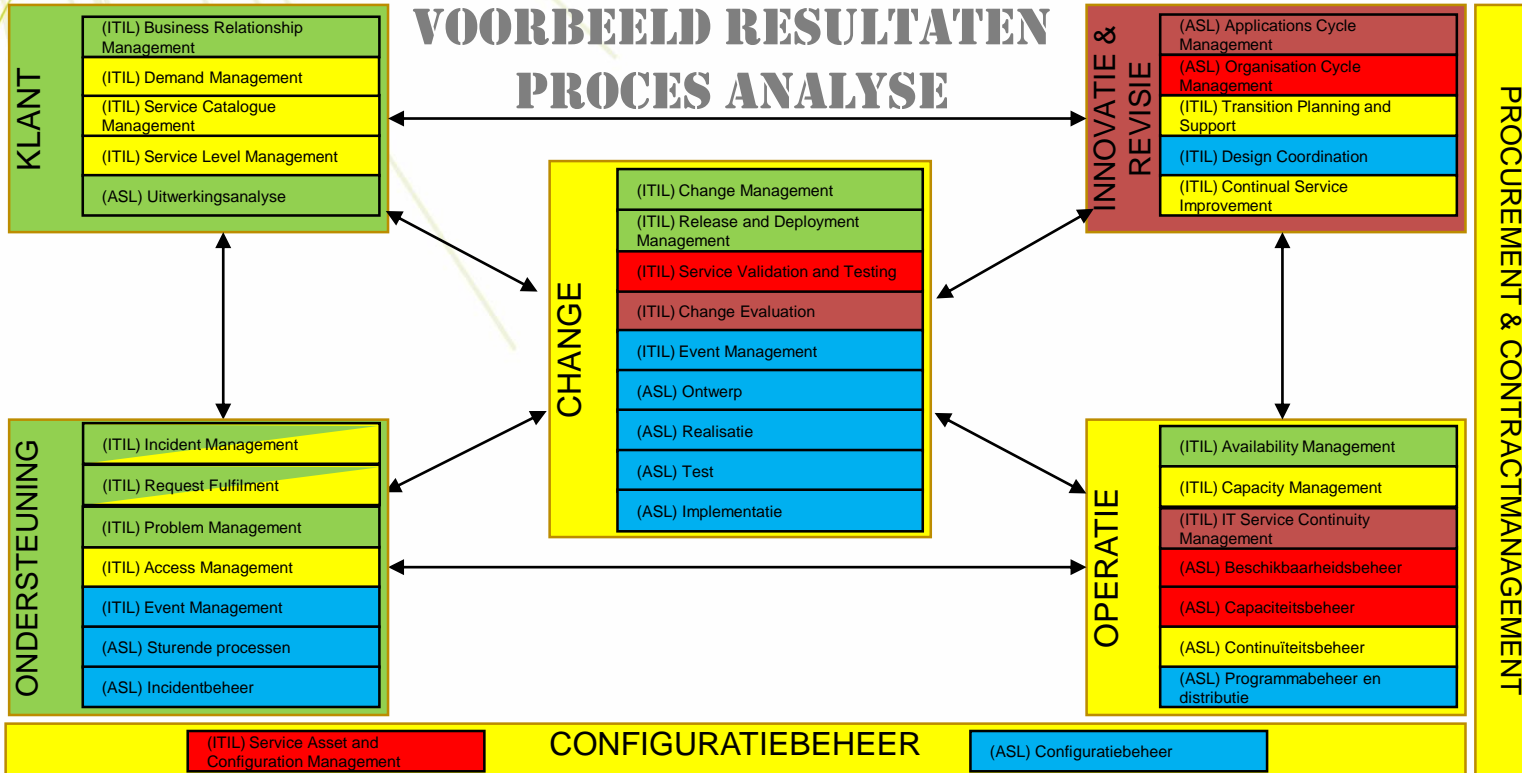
VOORBEELD RESULTATEN PROCES ANALYSE

KLANT

(ITIL) Business Relationship Management

(ITIL) Demand Management

(ITIL) Service Catalogue Management

(ITIL) Service Level Management

(ASL) Uitwerkingsanalyse

INNOVATIE & REVISIE

(ASL) Applications Cycle Management

(ASL) Organisation Cycle Management

(ITIL) Transition Planning and Support

(ITIL) Design Coordination

(ITIL) Continual Service Improvement

PROCUREMENT & CONTRACTMANAGEMENT

CHANGE

(ITIL) Change Management

(ITIL) Release and Deployment Management

(ITIL) Service Validation and Testing

(ITIL) Change Evaluation

(ITIL) Event Management

(ASL) Ontwerp

(ASL) Realisatie

(ASL) Test

(ASL) Implementatie

ONDERSTEUNING

(ITIL) Incident Management

(ITIL) Request Fulfilment

(ITIL) Problem Management

(ITIL) Access Management

(ITIL) Event Management

(ASL) Sturende processen

(ASL) Incidentbeheer

OPERATIE

(ITIL) Availability Management

(ITIL) Capacity Management

(ITIL) IT Service Continuity Management

(ASL) Beschikbaarheidsbeheer

(ASL) Capaciteitsbeheer

(ASL) Continuïteitsbeheer

(ASL) Programmabeheer en distributie

(ITIL) Service Asset and Configuration Management

CONFIGURATIEBEHEER

(ASL) Configuratiebeheer